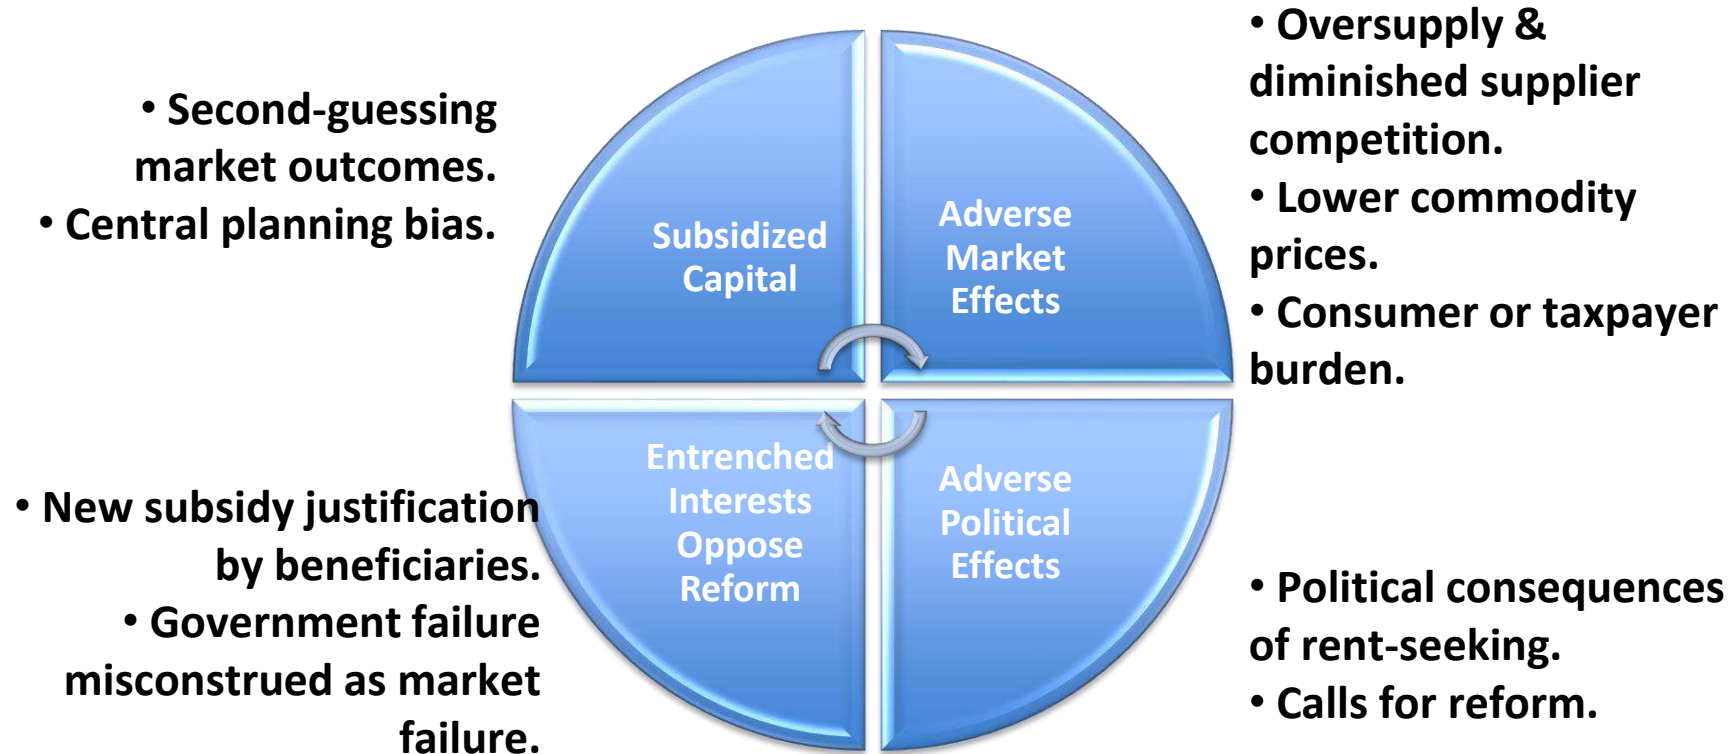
• Second-guessing market outcomes.
• Central planning bias.

Subsidized Capital

Adverse Market Effects

• Oversupply & diminished supplier competition.
• Lower commodity prices.
• Consumer or taxpayer burden.

• New subsidy justification by beneficiaries.
• Government failure misconstrued as market failure.

Entrenched Interests Oppose Reform

Adverse Political Effects

• Political consequences of rent-seeking.
• Calls for reform.